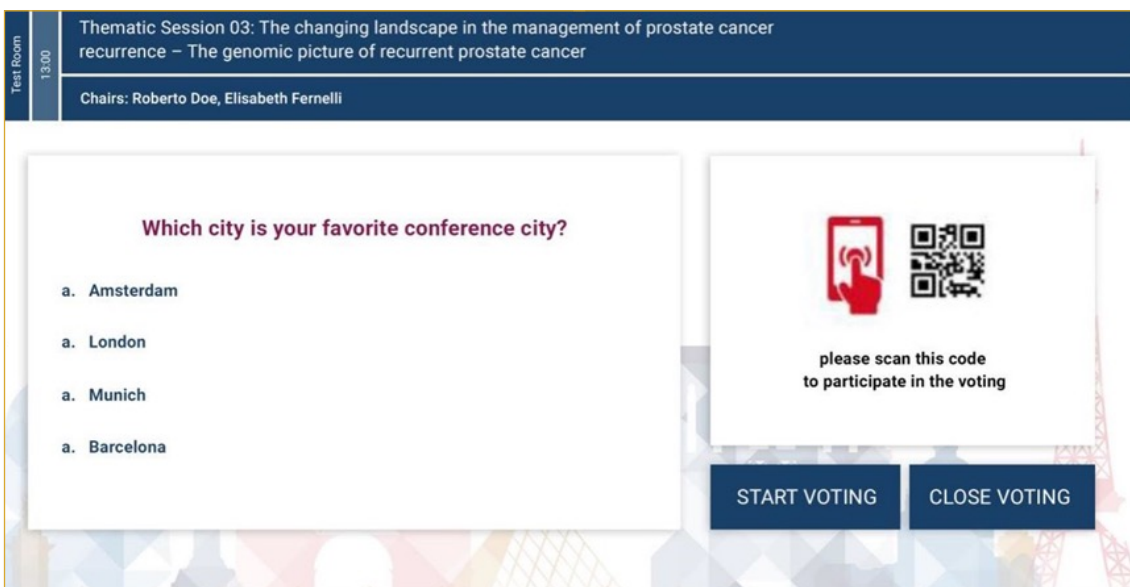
Test Room

13:00

Thematic Session 03: The changing landscape in the management of prostate cancer recurrence – The genomic picture of recurrent prostate cancer

Chairs: Roberto Doe, Elisabeth Fernelli

Which city is your favorite conference city?

a. Amsterdam

a. London

a. Munich

a. Barcelona

please scan this code to participate in the voting

START VOTING

CLOSE VOTING